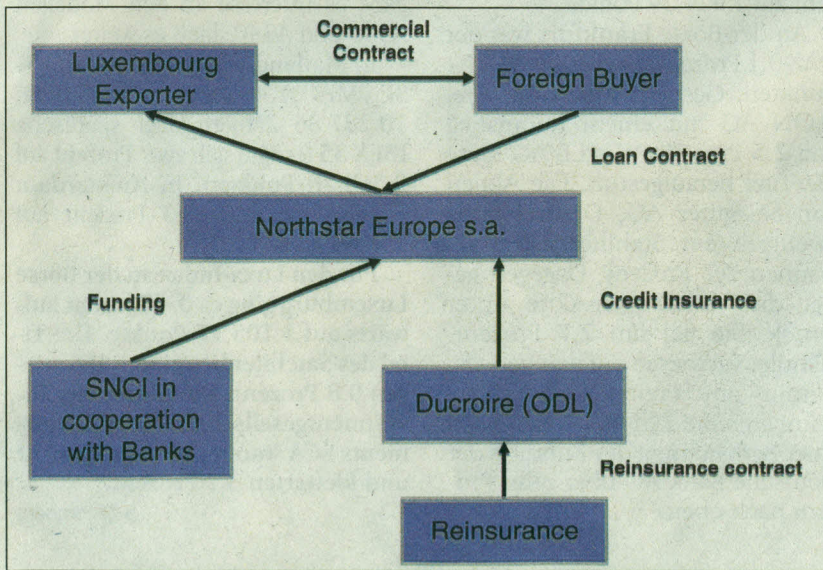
Commercial Contract

Luxembourg Exporter

Foreign Buyer

Loan Contract

Northstar Europe s.a.

Funding

Credit Insurance

SNCI in cooperation with Banks

Ducroire (ODL)

Reinsurance contract

Reinsurance